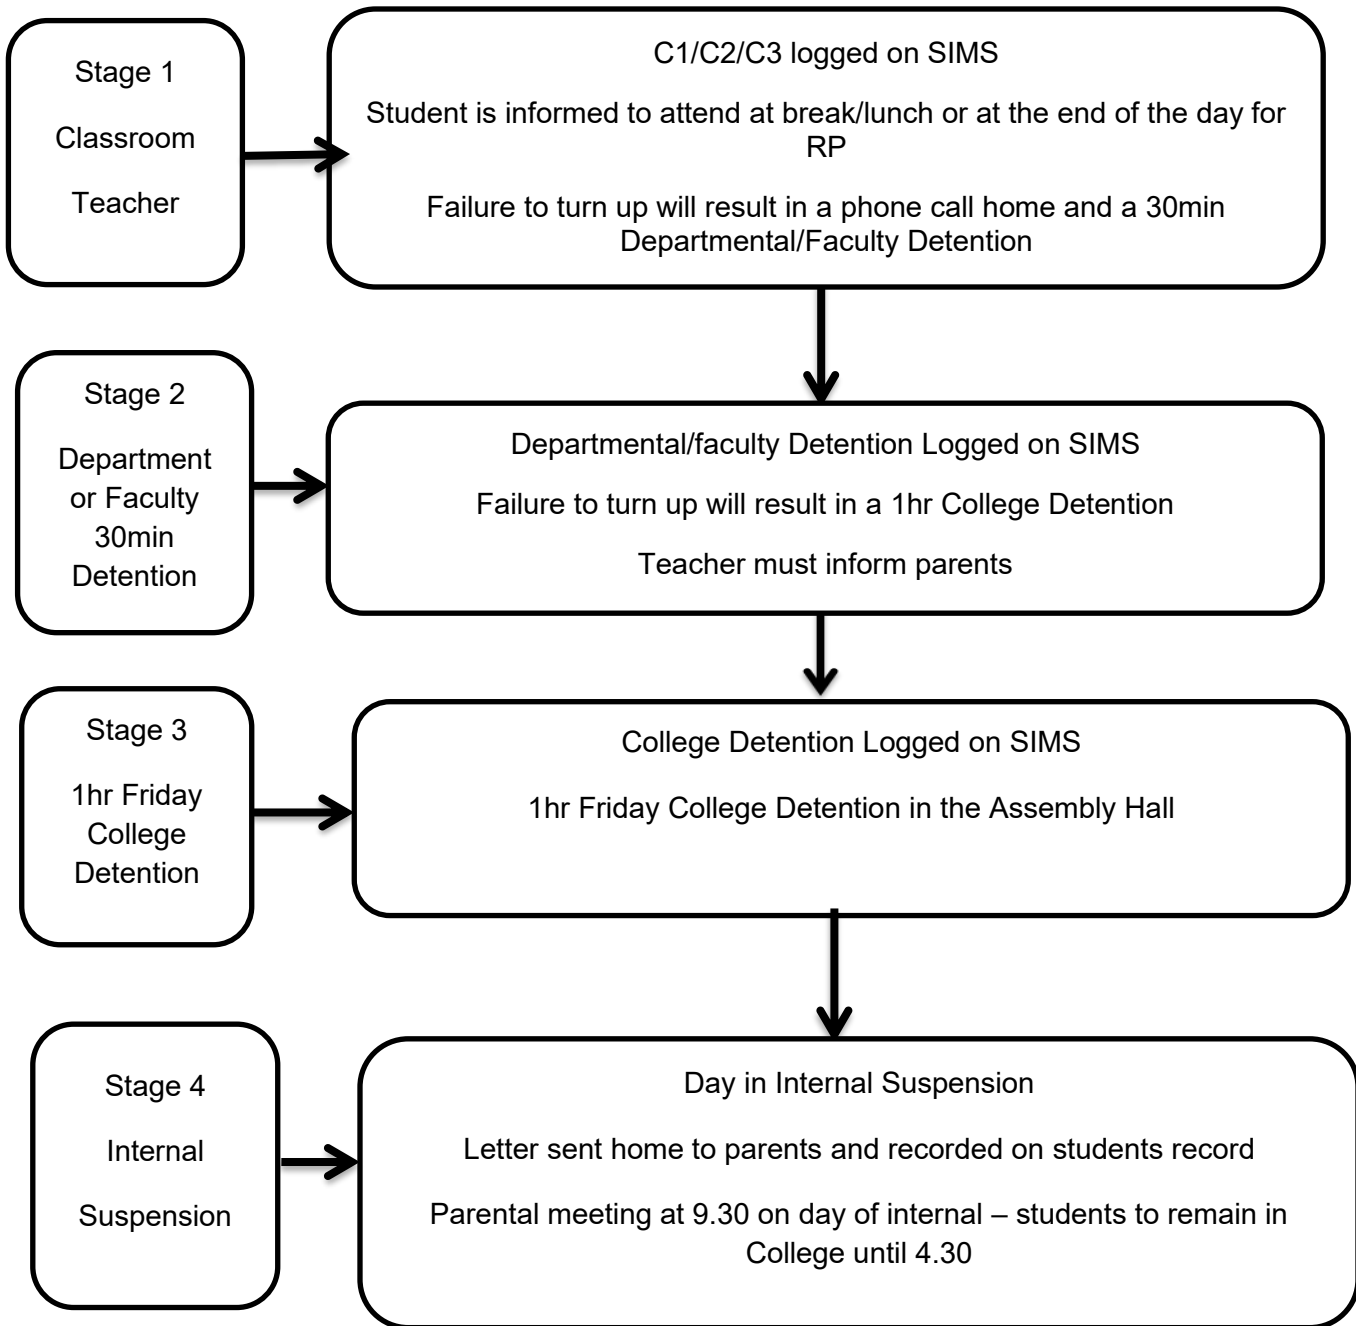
Stage 1

Classroom

Teacher

C1/C2/C3 logged on SIMS

Student is informed to attend at break/lunch or at the end of the day for RP

Failure to turn up will result in a phone call home and a 30min Departmental/Faculty Detention

Stage 2

Department or Faculty 30min Detention

Departmental/faculty Detention Logged on SIMS

Failure to turn up will result in a 1hr College Detention

Teacher must inform parents

Stage 3

1hr Friday College Detention

College Detention Logged on SIMS

1hr Friday College Detention in the Assembly Hall

Stage 4

Internal

Suspension

Day in Internal Suspension

Letter sent home to parents and recorded on students record

Parental meeting at 9.30 on day of internal – students to remain in College until 4.30